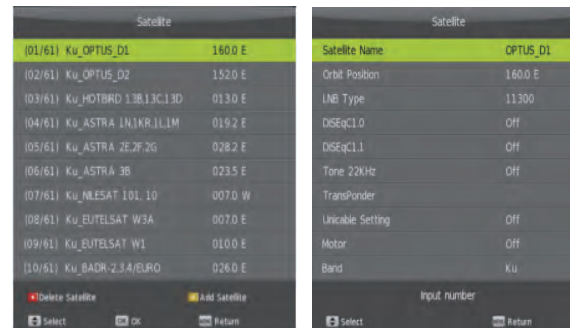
Satellite

| | |
|---|---|
| (01/61) Ku_OPTUS_D1 | 160.0 E |
| (02/61) Ku_OPTUS_D2 | 152.0 E |
| (03/61) Ku_HOTBIRD 13B,13C,13D | 013.0 E |
| (04/61) Ku_ASTRA 1N,1KR,1L,1M | 019.2 E |
| (05/61) Ku_ASTRA 2E,2F,2G | 028.2 E |
| (06/61) Ku_ASTRA 3B | 023.5 E |
| (07/61) Ku_NILESAT 101, 10 | 007.0 W |
| (08/61) Ku_EUTELSAT W3A | 007.0 E |
| (09/61) Ku_EUTELSAT W1 | 010.0 E |
| (10/61) Ku_BADR-2,3,4/EURO | 026.0 E |

Delete Satellite
Add Satellite
Select
OK
Return

Satellite

| | |
|---|---|
| Satellite Name | OPTUS_D1 |
| Orbit Position | 160.0 E |
| LNB Type | 11300 |
| DiSEqC1.0 | Off |
| DiSEqC1.1 | Off |
| Tone 22KHz | Off |
| TransPonder | |
| Unicable Setting | Off |
| Motor | Off |
| Band | Ku |

Input number
Select
Return